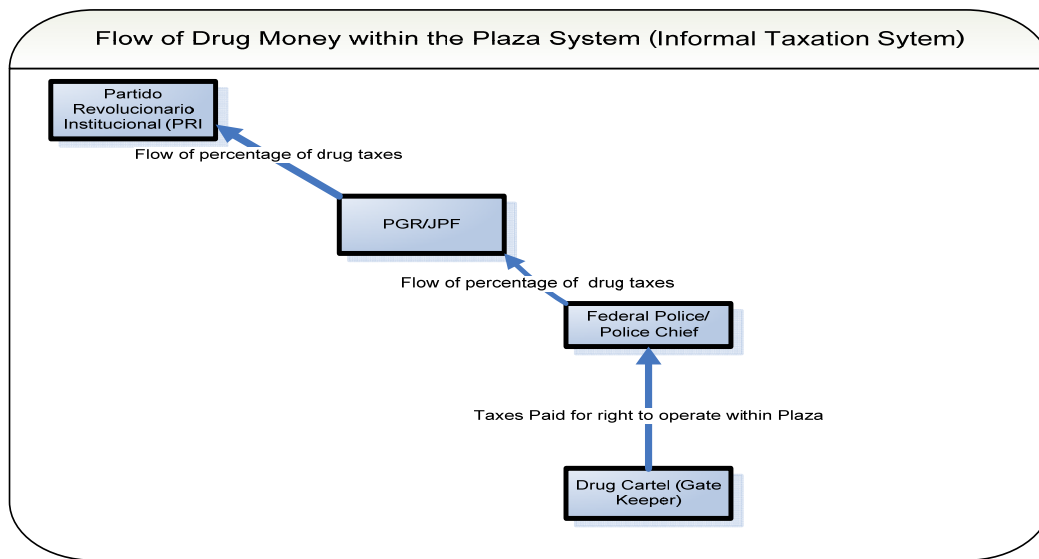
Flow of Drug Money within the Plaza System (Informal Taxation Sytem)

Partido Revolucionario Institucional (PRI

Flow of percentage of drug taxes

PGR/JPF

Flow of percentage of drug taxes

Federal Police/ Police Chief

Taxes Paid for right to operate within Plaza

Drug Cartel (Gate Keeper)